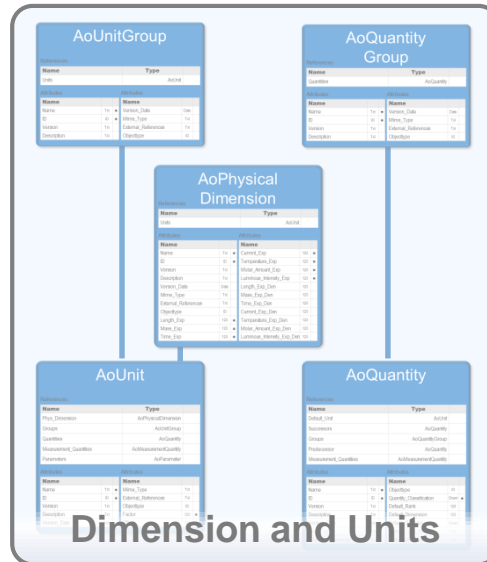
AoUnitGroup

References

| Name | Type |
|---|---|
| Units | AoUnit |

Attributes

| Name | |
|---|---|
| Name | Txt |
| ID | ID |
| Version | Txt |
| Description | Txt |

Attributes

| Name | |
|---|---|
| Version_Date | Date |
| Mime_Type | Txt |
| External_References | Txt |
| ObjectType | ID |

AoQuantity Group

References

| Name | Type |
|---|---|
| Quantities | AoQuantity |

Attributes

| Name | |
|---|---|
| Name | Txt |
| ID | ID |
| Version | Txt |
| Description | Txt |

Attributes

| Name | |
|---|---|
| Version_Date | Date |
| Mime_Type | Txt |
| External_References | Txt |
| ObjectType | ID |

AoPhysical Dimension

References

| Name | Type |
|---|---|
| Units | AoUnit |

Attributes

| Name | |
|---|---|
| Name | Txt |
| ID | ID |
| Version | Txt |
| Description | Txt |
| Version_Date | Date |
| Mime_Type | Txt |
| External_Reference | Txt |
| ObjectType | ID |
| Length_Exp | Int |
| Mass_Exp | Int |
| Time_Exp | Int |

Attributes

| Name | |
|---|---|
| Current_Exp | Int |
| Temperature_Exp | Int |
| Molar_Amount_Exp | Int |
| Luminous_Intensity_Exp | Int |
| Length_Exp_Den | Int |
| Mass_Exp_Den | Int |
| Time_Exp_Den | Int |
| Current_Exp_Den | Int |
| Temperature_Exp_Den | Int |
| Molar_Amount_Exp_Den | Int |
| Luminous_Intensity_Exp_Den | Int |

AoUnit

References

| Name | Type |
|---|---|
| Phys_Dimension | AoPhysicalDimension |
| Groups | AoUnitGroup |
| Quantities | AoQuantity |
| Measurement_Quantities | AoMeasurementQuantity |
| Parameters | AoParameter |

Attributes

| Name | |
|---|---|
| Name | Txt |
| ID | ID |
| Version | Txt |
| Description | Txt |

Attributes

| Name | |
|---|---|
| Mime_Type | Txt |
| External_References | Txt |
| ObjectType | ID |
| Factor | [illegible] |

AoQuantity

References

| Name | Type |
|---|---|
| Default_Unit | AoUnit |
| Successors | AoQuantity |
| Groups | AoQuantityGroup |
| Predecessor | AoQuantity |
| Measurement_Quantities | AoMeasurementQuantity |

Attributes

| Name | |
|---|---|
| Name | Txt |
| ID | ID |
| Version | Txt |

Attributes

| Name | |
|---|---|
| ObjectType | ID |
| Quantity_Classification | Enum |
| Default_Rank | Int |
| Default_Dimension | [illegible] |

Dimension and Units